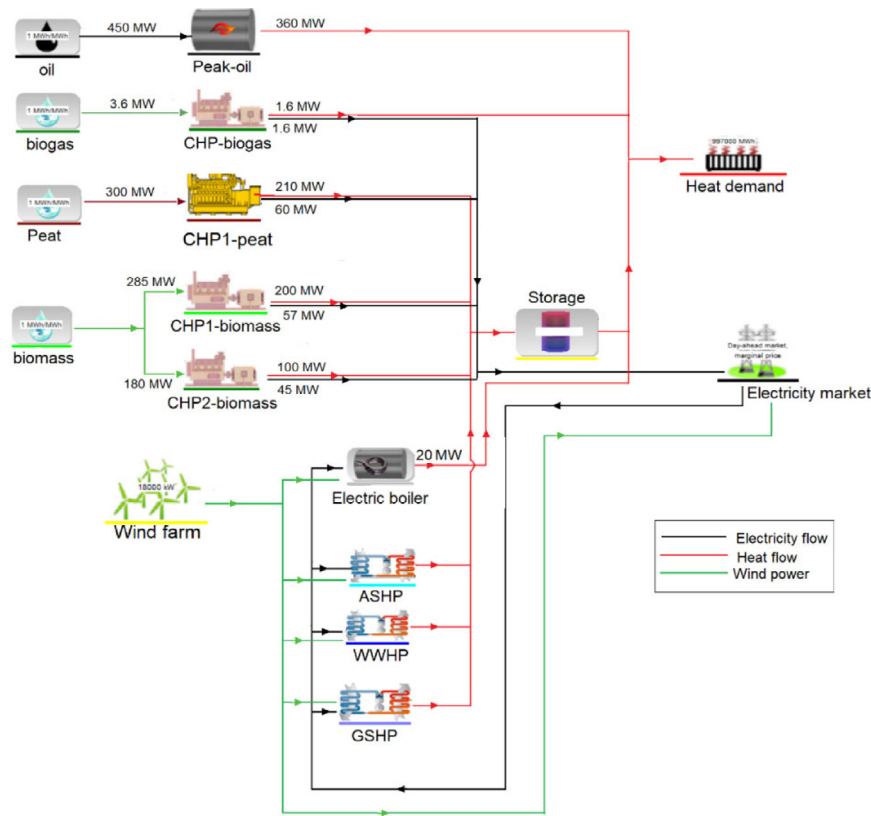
1 MWh/MWh
oil
450 MW
Peak-oil
360 MW
1 MWh/MWh
biogas
3.6 MW
1.6 MW
1.6 MW
CHP-biogas
997000 MWh
Heat demand
1 MWh/MWh
Peat
300 MW
210 MW
60 MW
CHP1-peat
285 MW
200 MW
57 MW
CHP1-biomass
Storage
1 MWh/MWh
biomass
180 MW
100 MW
45 MW
CHP2-biomass
Day-ahead market, marginal price
Electricity market
18000 kW
Wind farm
20 MW
Electric boiler
Electricity flow
Heat flow
Wind power
ASHP
WWHP
GSHP